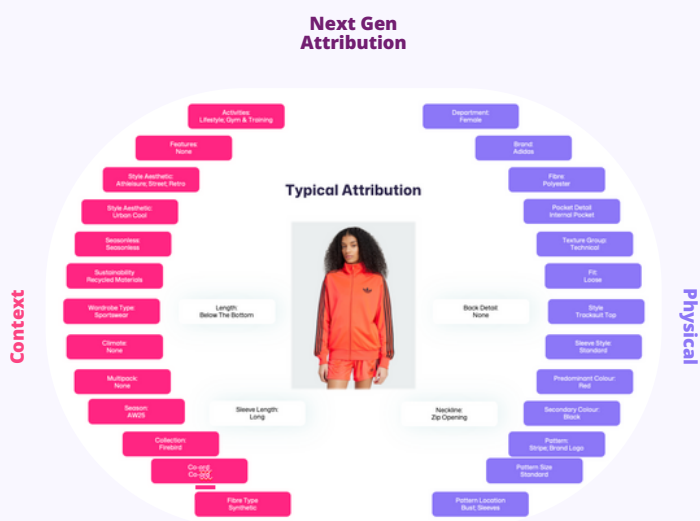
Next Gen Attribution

Typical Attribution

Context

Physical

Activities: Lifestyle; Gym & Training

Features: None

Style Aesthetic: Athleisure; Street; Retro

Style Aesthetic: Urban Cool

Seasonless: Seasonless

Sustainability: Recycled Materials

Wardrobe Type: Sportswear

Climate: None

Multipack: None

Season: AW25

Collection: Firebird

Co-ord: Co-ord

Fibre Type: Synthetic

Length: Below The Bottom

Sleeve Length: Long

Back Detail: None

Neckline: Zip Opening

Department: Female

Brand: Adidas

Fibre: Polyester

Pocket Detail: Internal Pocket

Texture Group: Technical

Fit: Loose

Style: Tracksuit Top

Sleeve Style: Standard

Predominant Colour: Red

Secondary Colour: Black

Pattern: Stripe; Brand Logo

Pattern Size: Standard

Pattern Location: Bust; Sleeves